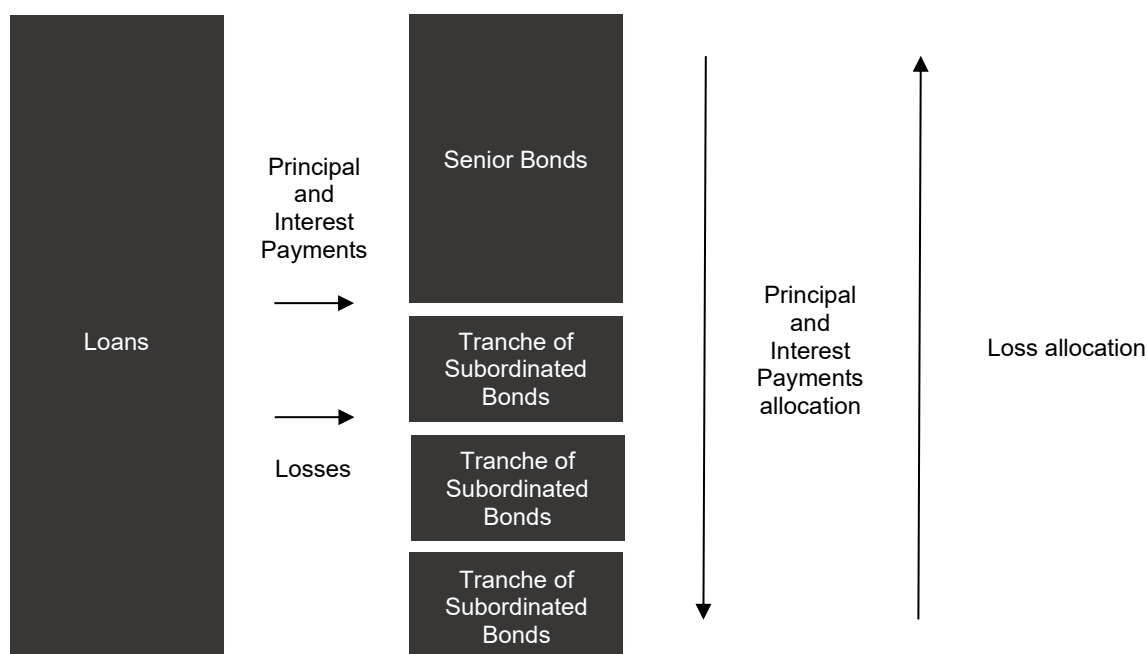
Loans

Principal and Interest Payments

Losses

Senior Bonds

Tranche of Subordinated Bonds

Tranche of Subordinated Bonds

Tranche of Subordinated Bonds

Principal and Interest Payments allocation

Loss allocation